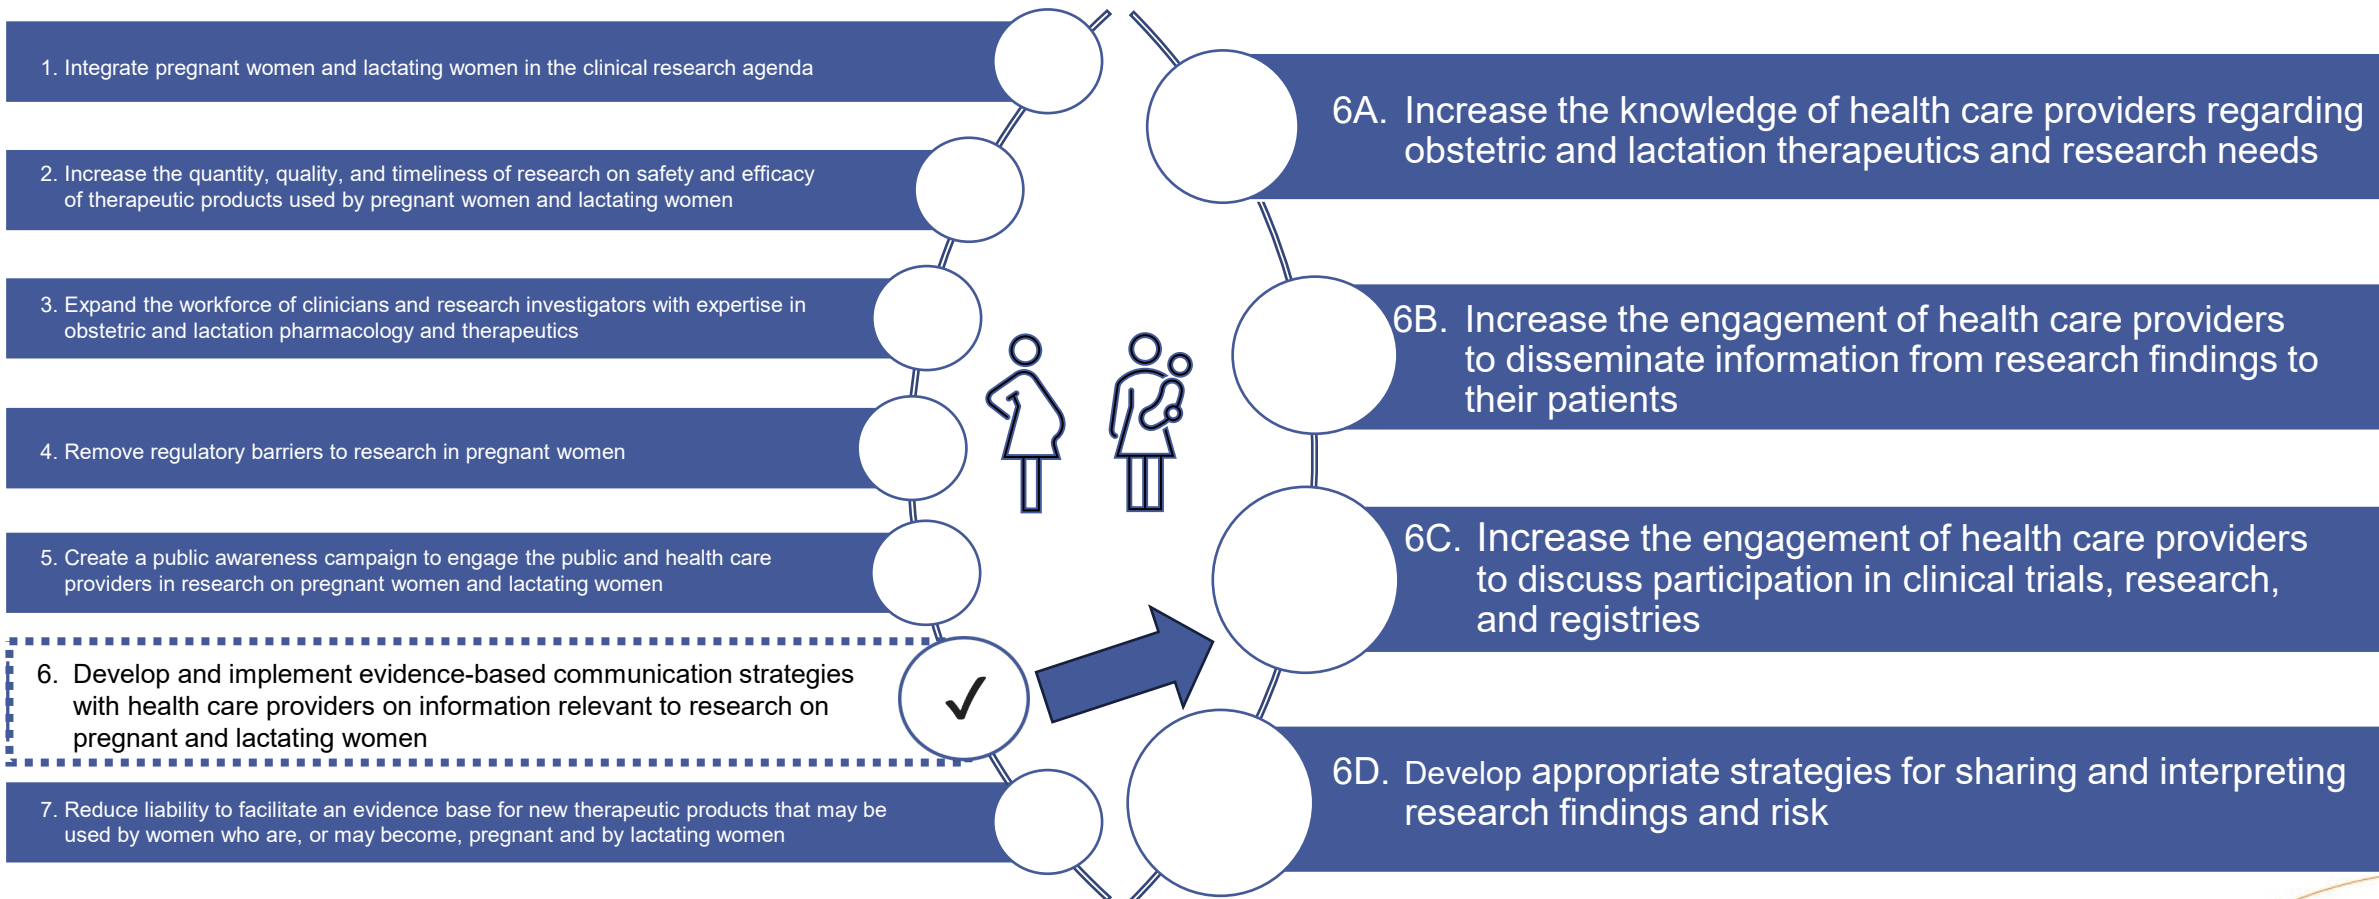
1. Integrate pregnant women and lactating women in the clinical research agenda

2. Increase the quantity, quality, and timeliness of research on safety and efficacy of therapeutic products used by pregnant women and lactating women

3. Expand the workforce of clinicians and research investigators with expertise in obstetric and lactation pharmacology and therapeutics

4. Remove regulatory barriers to research in pregnant women

5. Create a public awareness campaign to engage the public and health care providers in research on pregnant women and lactating women

6. Develop and implement evidence-based communication strategies with health care providers on information relevant to research on pregnant and lactating women

✓

7. Reduce liability to facilitate an evidence base for new therapeutic products that may be used by women who are, or may become, pregnant and by lactating women

6A. Increase the knowledge of health care providers regarding obstetric and lactation therapeutics and research needs

6B. Increase the engagement of health care providers to disseminate information from research findings to their patients

6C. Increase the engagement of health care providers to discuss participation in clinical trials, research, and registries

6D. Develop appropriate strategies for sharing and interpreting research findings and risk